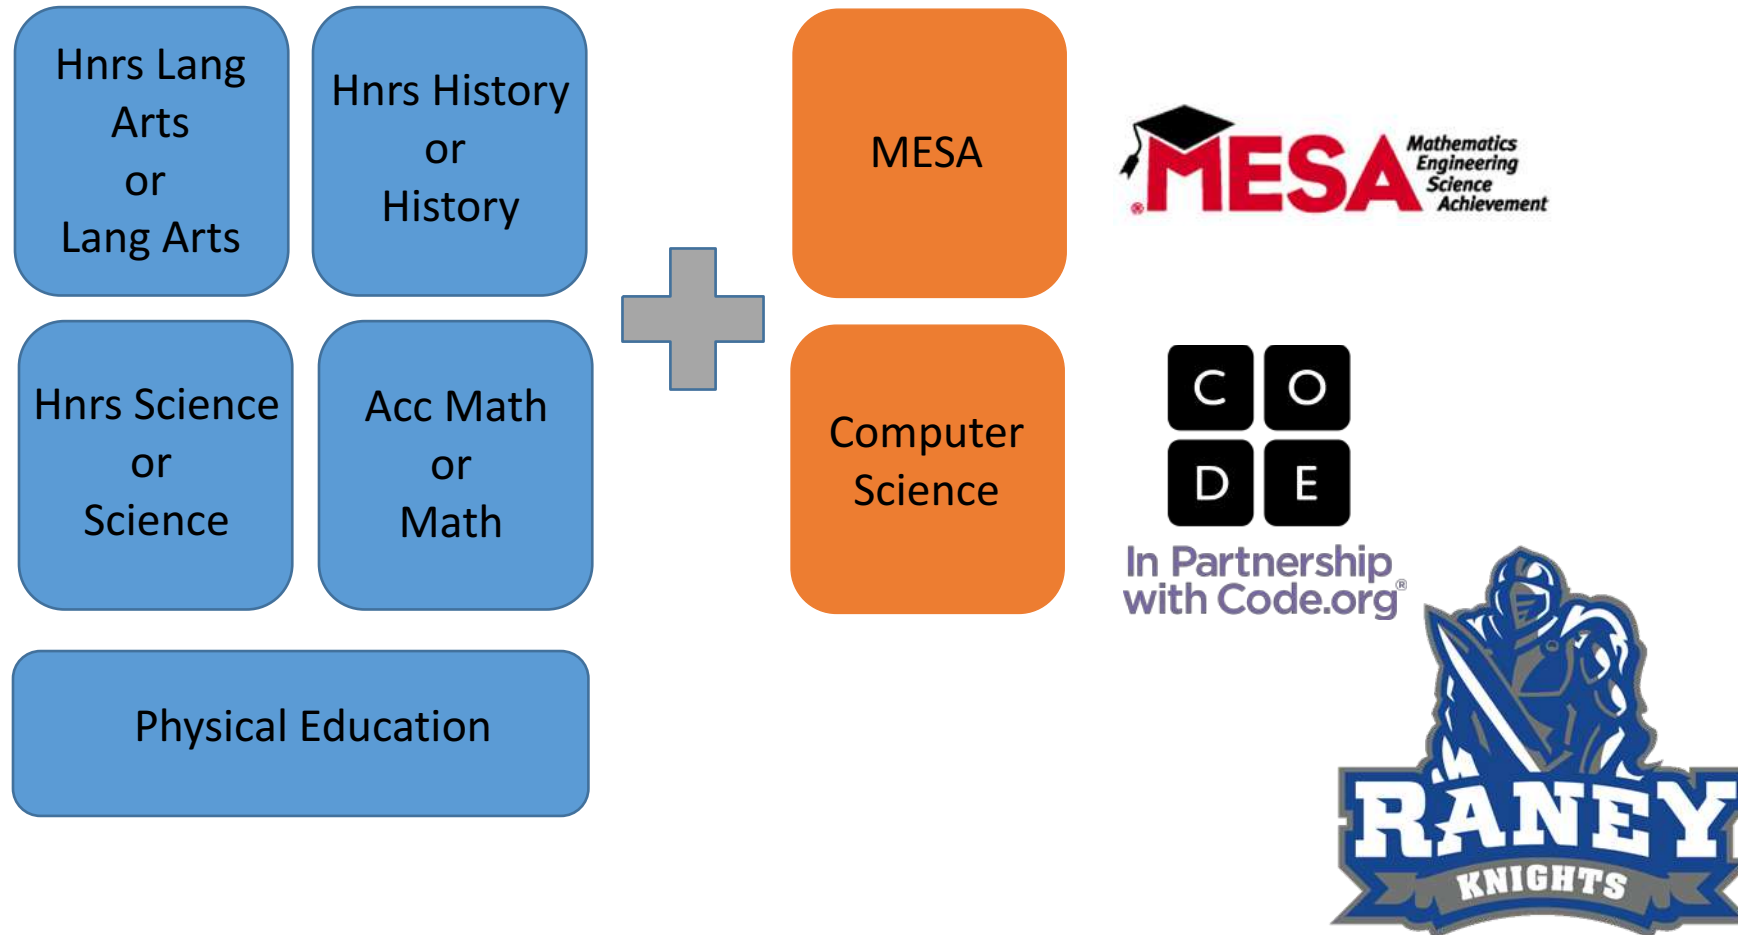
Hnrs Lang Arts
or
Lang Arts

Hnrs History
or
History

Hnrs Science
or
Science

Acc Math
or
Math

Physical Education

MESA

Computer Science

MESA Mathematics Engineering Science Achievement

C O
D E

In Partnership with Code.org®

RANEY
KNIGHTS